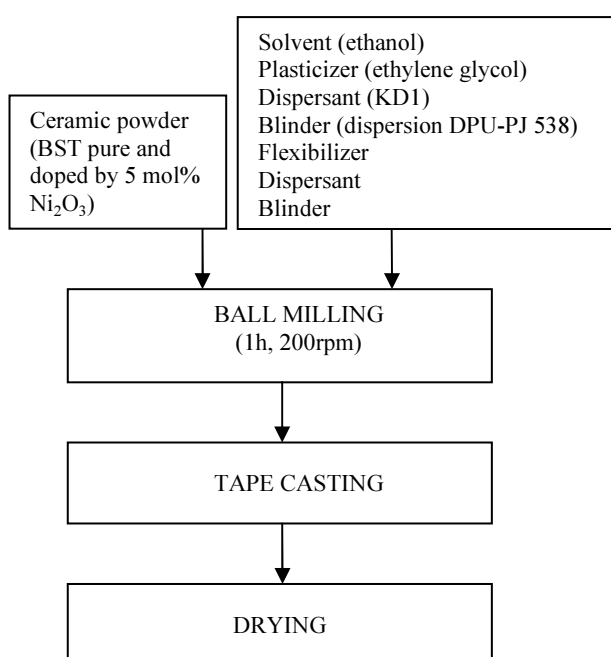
Ceramic powder (BST pure and doped by 5 mol% $Ni_2O_3$)

Solvent (ethanol)
Plasticizer (ethylene glycol)
Dispersant (KD1)
Blinder (dispersion DPU-PJ 538)
Flexibilizer
Dispersant
Blinder

BALL MILLING
(1h, 200rpm)

TAPE CASTING

DRYING